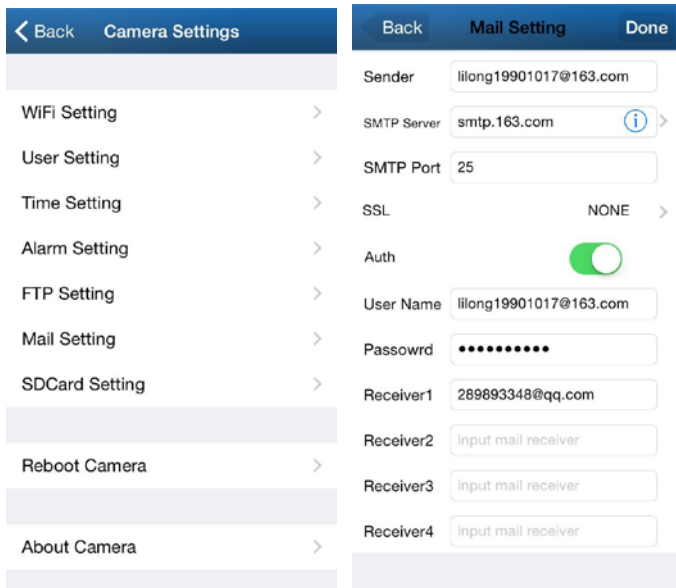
Back Camera Settings

WiFi Setting

User Setting

Time Setting

Alarm Setting

FTP Setting

Mail Setting

SDCard Setting

Reboot Camera

About Camera

Back Mail Setting Done

Sender lilong19901017@163.com

SMTP Server smtp.163.com

SMTP Port 25

SSL NONE

Auth

User Name lilong19901017@163.com

Passowrd ••••••••••

Receiver1 289893348@qq.com

Receiver2 input mail receiver

Receiver3 input mail receiver

Receiver4 input mail receiver